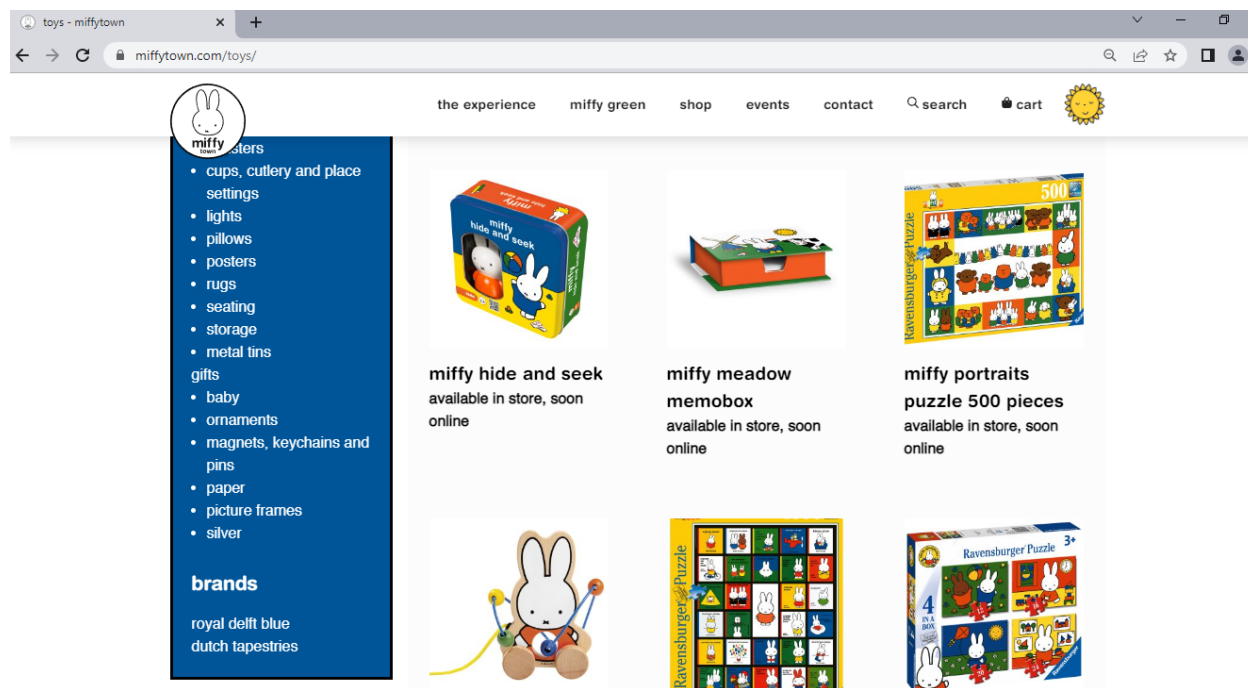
toys - miffytown

miffytown.com/toys/

miffy town

the experience miffy green shop events contact search cart

- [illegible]sters
- cups, cutlery and place settings
- lights
- pillows
- posters
- rugs
- seating
- storage
- metal tins

gifts
- baby
- ornaments
- magnets, keychains and pins
- paper
- picture frames
- silver

brands

royal delft blue
dutch tapestries

miffy hide and seek
miffy hide and seek
available in store, soon online

miffy meadow memobox
available in store, soon online

500
Ravensburger Puzzle
miffy portraits puzzle 500 pieces
available in store, soon online

Ravensburger Puzzle

Ravensburger Puzzle 3+
4 IN A BOX